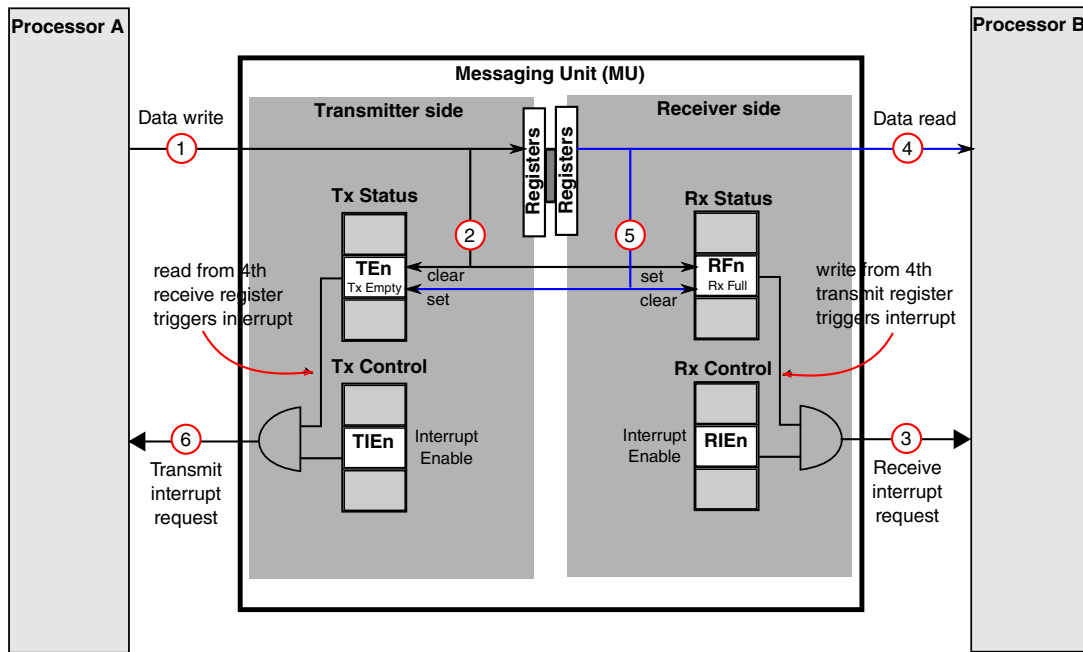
Processor A

Processor B

Messaging Unit (MU)

Transmitter side

Receiver side

Data write

1

Data read

4

Registers

Registers

Tx Status

Rx Status

2

5

read from 4th receive register triggers interrupt

TEn
Tx Empty

clear

set

set

clear

RFn
Rx Full

write from 4th transmit register triggers interrupt

Tx Control

Rx Control

6

TIEn

Interrupt Enable

Interrupt Enable

RIEn

3

Transmit interrupt request

Receive interrupt request